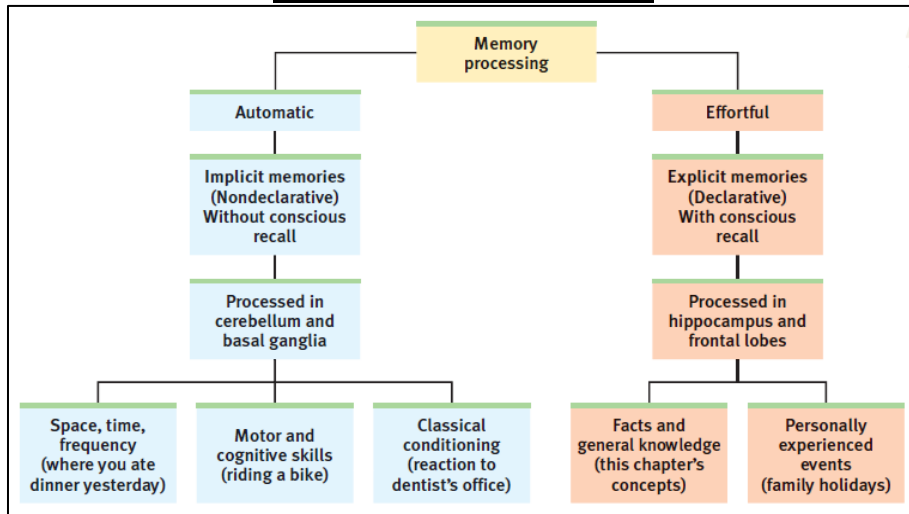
Memory processing

Automatic

Implicit memories (Nondeclarative) Without conscious recall

Processed in cerebellum and basal ganglia

Space, time, frequency (where you ate dinner yesterday)

Motor and cognitive skills (riding a bike)

Classical conditioning (reaction to dentist's office)

Effortful

Explicit memories (Declarative) With conscious recall

Processed in hippocampus and frontal lobes

Facts and general knowledge (this chapter's concepts)

Personally experienced events (family holidays)